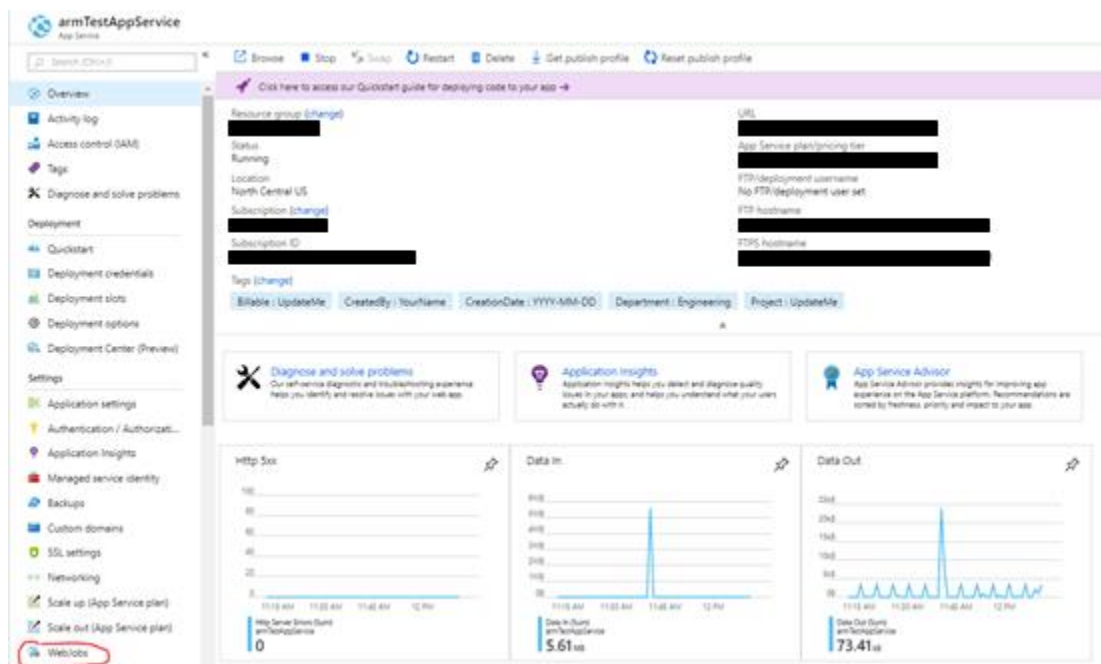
armTestAppService
App Service

Search (Ctrl+/)

Overview
Activity log
Access control (IAM)
Tags
Diagnose and solve problems

Deployment
Quickstart
Deployment credentials
Deployment slots
Deployment options
Deployment Center (Preview)

Settings
Application settings
Authentication / Authorizati...
Application Insights
Managed service identity
Backups
Custom domains
SSL settings
Networking
Scale up (App Service plan)
Scale out (App Service plan)
WebJobs

Browse  Stop  Swap  Restart  Delete  Get publish profile  Reset publish profile

Click here to access our Quickstart guide for deploying code to your app →

Resource group (change)
Status
Running
Location
North Central US
Subscription (change)
Subscription ID

URL
App Service plan/pricing tier
FTP/deployment username
No FTP/deployment user set
FTP hostname
FTPS hostname

Tags (change)
Billable : UpdateMe  CreatedBy : YourName  CreationDate : YYYY-MM-DD  Department : Engineering  Project : UpdateMe

Diagnose and solve problems
Our self-service diagnostic and troubleshooting experience helps you identify and resolve issues with your web app.

Application Insights
Application Insights helps you detect and diagnose quality issues in your apps, and helps you understand what your users actually do with it.

App Service Advisor
App Service Advisor provides insights for improving app experience on the App Service platform. Recommendations are sorted by freshness, priority and impact to your app.

Http 5xx
100
80
60
40
20
0
11:15 AM  11:30 AM  11:45 AM  12 PM
Http Server Errors (Sum)
armTestAppService
0

Data In
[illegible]
11:15 AM  11:30 AM  11:45 AM  12 PM
Data In (Sum)
armTestAppService
5.61 kB

Data Out
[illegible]
11:15 AM  11:30 AM  11:45 AM  12 PM
Data Out (Sum)
armTestAppService
73.41 kB